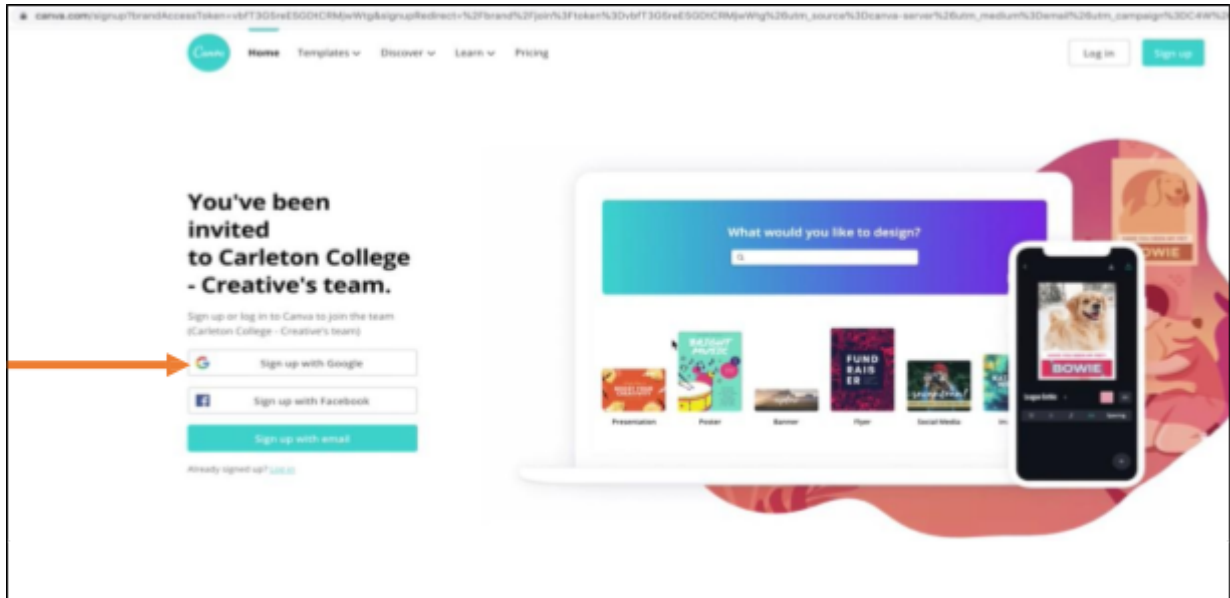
canva.com/signup?brandAccessToken=vbfT3GSreESGDtCRMjwWtg&signupRedirect=%2Fbrand%2Fjoin%3Ftoken%3DvbfT3GSreESGDtCRMjwWtg%26utm_source%3Dcanva-server%26utm_medium%3Demail%26utm_campaign%3DC4W%3

Canva

Home Templates Discover Learn Pricing

Log in Sign up

You've been invited to Carleton College - Creative's team.

Sign up or log in to Canva to join the team (Carleton College - Creative's team)

Sign up with Google

Sign up with Facebook

Sign up with email

Already signed up? Log in

What would you like to design?

BRIGHT MUSIC

FUND RAIS ER

Presentation Poster Banner Flyer Social Media In

BOWIE

BOWIE